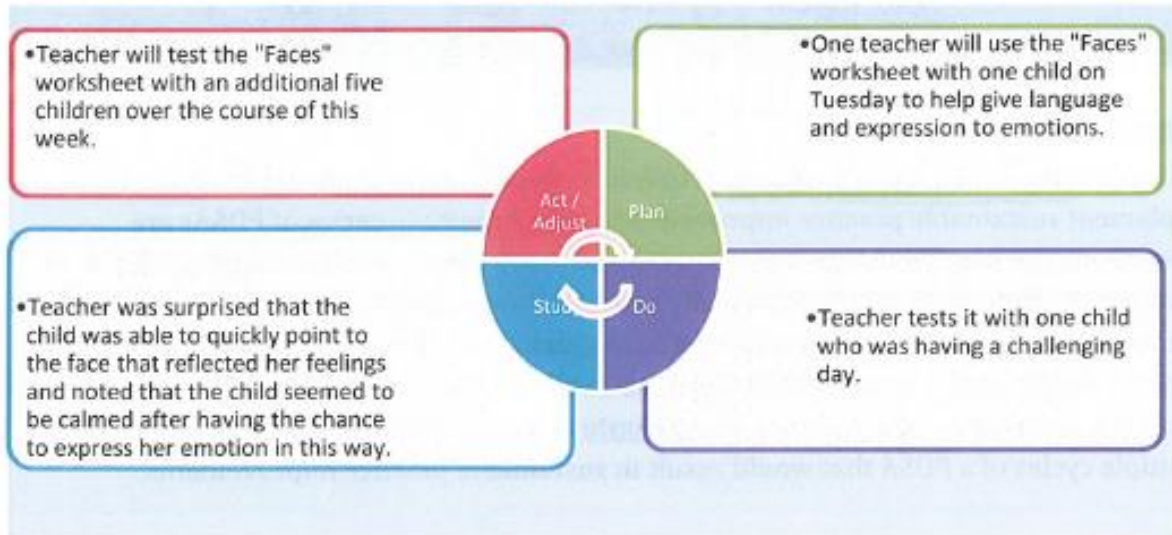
•Teacher will test the "Faces" worksheet with an additional five children over the course of this week.

•One teacher will use the "Faces" worksheet with one child on Tuesday to help give language and expression to emotions.

Act / Adjust

Plan

Stud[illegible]

Do

•Teacher was surprised that the child was able to quickly point to the face that reflected her feelings and noted that the child seemed to be calmed after having the chance to express her emotion in this way.

•Teacher tests it with one child who was having a challenging day.